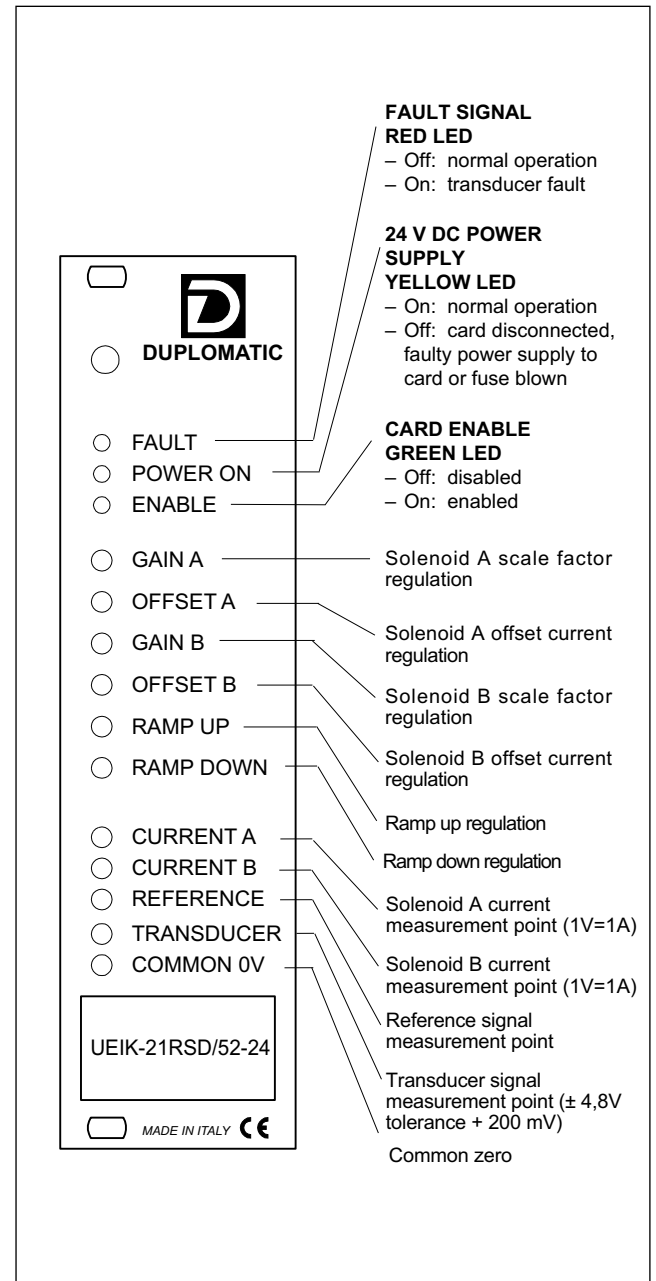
FAULT SIGNAL
RED LED
– Off: normal operation
– On: transducer fault

24 V DC POWER SUPPLY
YELLOW LED
– On: normal operation
– Off: card disconnected, faulty power supply to card or fuse blown

CARD ENABLE
GREEN LED
– Off: disabled
– On: enabled

DUPLOMATIC

FAULT
POWER ON
ENABLE

GAIN A
OFFSET A
GAIN B
OFFSET B
RAMP UP
RAMP DOWN

CURRENT A
CURRENT B
REFERENCE
TRANSDUCER
COMMON 0V

UEIK-21RSD/52-24

MADE IN ITALY CE

Solenoid A scale factor regulation

Solenoid A offset current regulation

Solenoid B scale factor regulation

Solenoid B offset current regulation

Ramp up regulation

Ramp down regulation

Solenoid A current measurement point (1V=1A)

Solenoid B current measurement point (1V=1A)

Reference signal measurement point

Transducer signal measurement point (± 4,8V tolerance + 200 mV)

Common zero